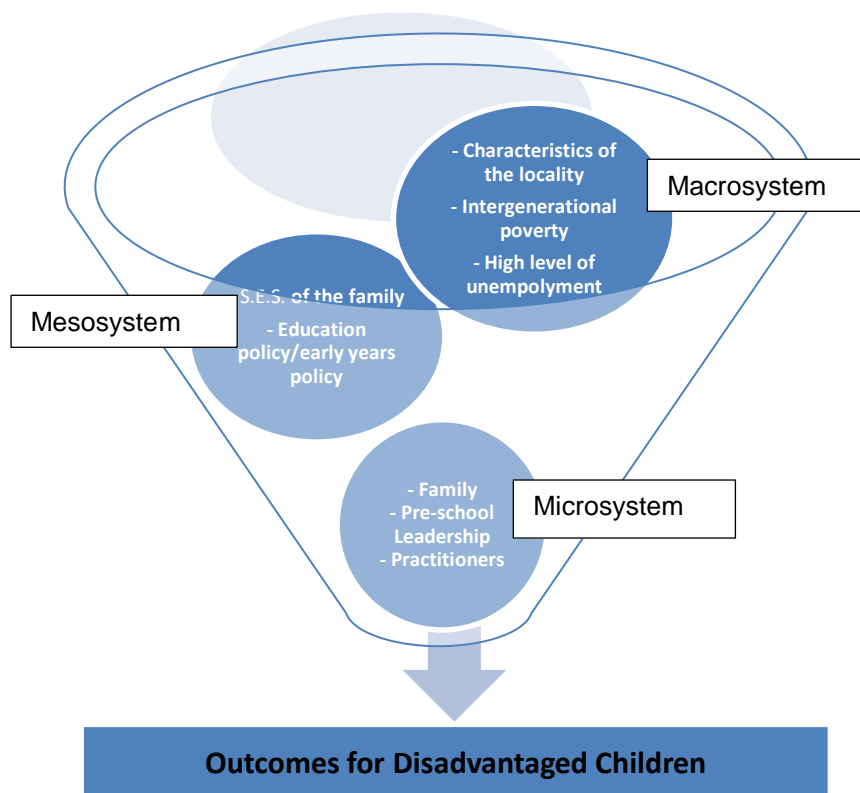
- Characteristics of the locality
- Intergenerational poverty
- High level of unempolyment

Macrosystem

S.E.S. of the family
- Education policy/early years policy

Mesosystem

- Family
- Pre-school Leadership
- Practitioners

Microsystem

Outcomes for Disadvantaged Children